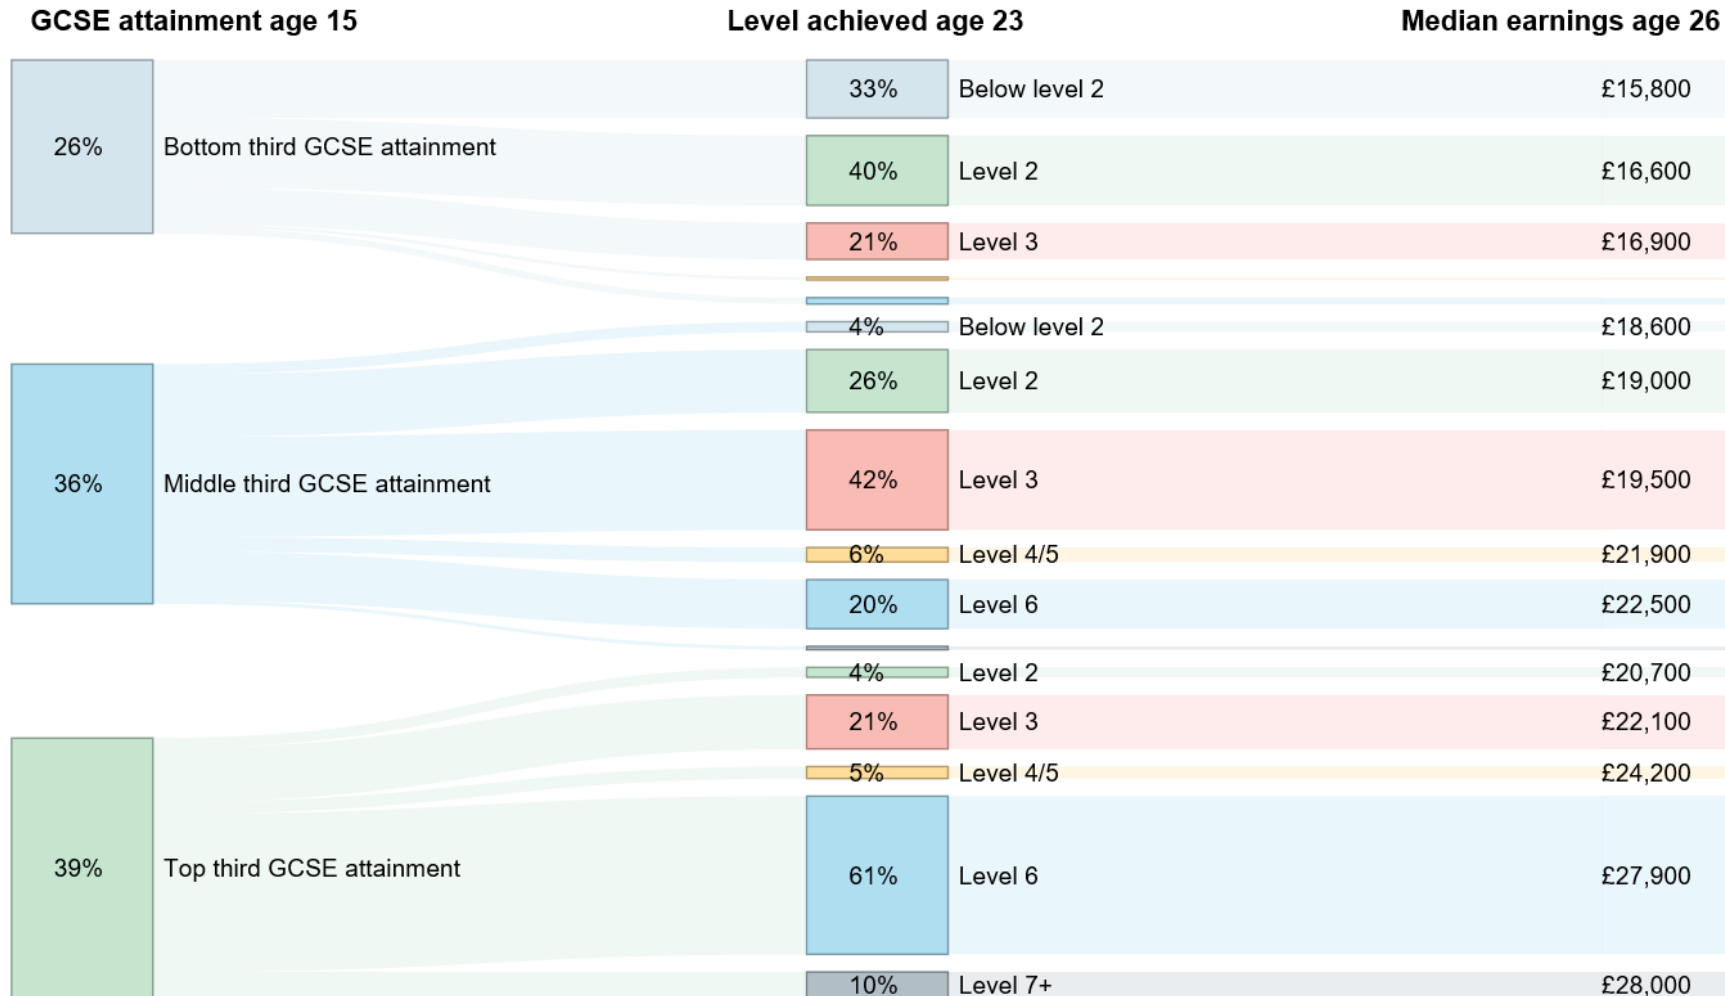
GCSE attainment age 15

Level achieved age 23

Median earnings age 26

26%

Bottom third GCSE attainment

33% Below level 2 £15,800

40% Level 2 £16,600

21% Level 3 £16,900

4% Below level 2 £18,600

36%

Middle third GCSE attainment

26% Level 2 £19,000

42% Level 3 £19,500

6% Level 4/5 £21,900

20% Level 6 £22,500

4% Level 2 £20,700

39%

Top third GCSE attainment

21% Level 3 £22,100

5% Level 4/5 £24,200

61% Level 6 £27,900

10% Level 7+ £28,000